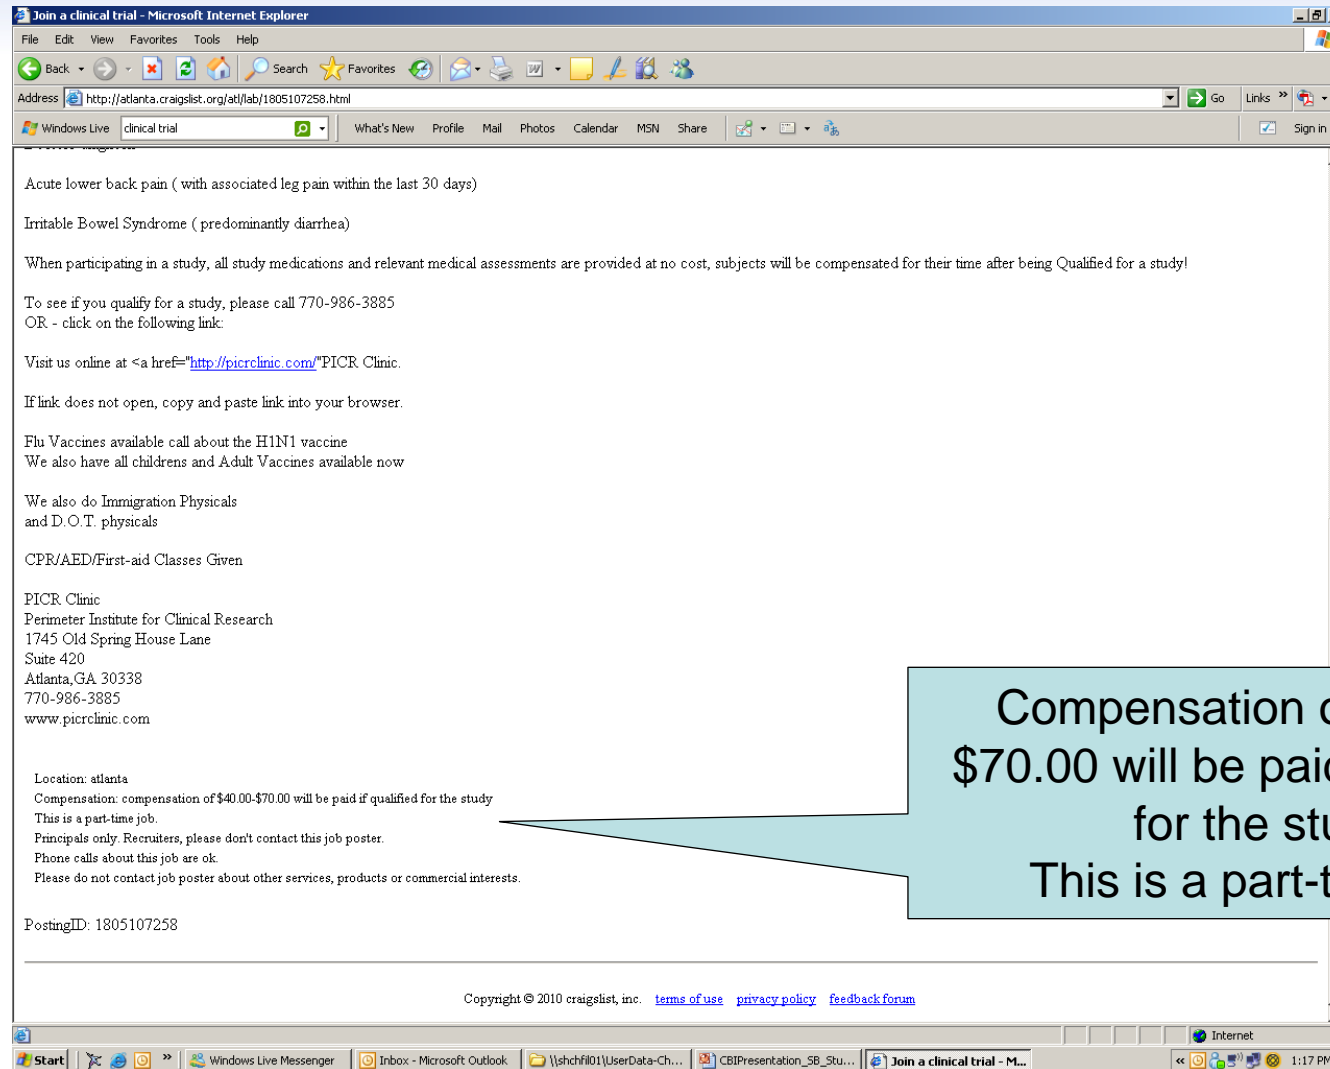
Join a clinical trial - Microsoft Internet Explorer

File Edit View Favorites Tools Help

Back Search Favorites

Address http://atlanta.craigslist.org/atl/lab/1805107258.html Go Links

Windows Live clinical trial What's New Profile Mail Photos Calendar MSN Share Sign in

Acute lower back pain ( with associated leg pain within the last 30 days)

Irritable Bowel Syndrome ( predominantly diarrhea)

When participating in a study, all study medications and relevant medical assessments are provided at no cost, subjects will be compensated for their time after being Qualified for a study!

To see if you qualify for a study, please call 770-986-3885
OR - click on the following link:

Visit us online at <a href="http://picrclinic.com/"PICR Clinic.

If link does not open, copy and paste link into your browser.

Flu Vaccines available call about the H1N1 vaccine
We also have all childrens and Adult Vaccines available now

We also do Immigration Physicals
and D.O.T. physicals

CPR/AED/First-aid Classes Given

PICR Clinic
Perimeter Institute for Clinical Research
1745 Old Spring House Lane
Suite 420
Atlanta,GA 30338
770-986-3885
www.picrclinic.com

Location: atlanta
Compensation: compensation of $40.00-$70.00 will be paid if qualified for the study
This is a part-time job.
Principals only. Recruiters, please don't contact this job poster.
Phone calls about this job are ok.
Please do not contact job poster about other services, products or commercial interests.

PostingID: 1805107258

Copyright © 2010 craigslist, inc. terms of use privacy policy feedback forum

Compensation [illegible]
$70.00 will be pai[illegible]
for the stu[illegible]
This is a part-t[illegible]

Internet

Start Windows Live Messenger Inbox - Microsoft Outlook \\shchfil01\UserData-Ch... CBIPresentation_SB_Stu... Join a clinical trial - M... 1:17 PM